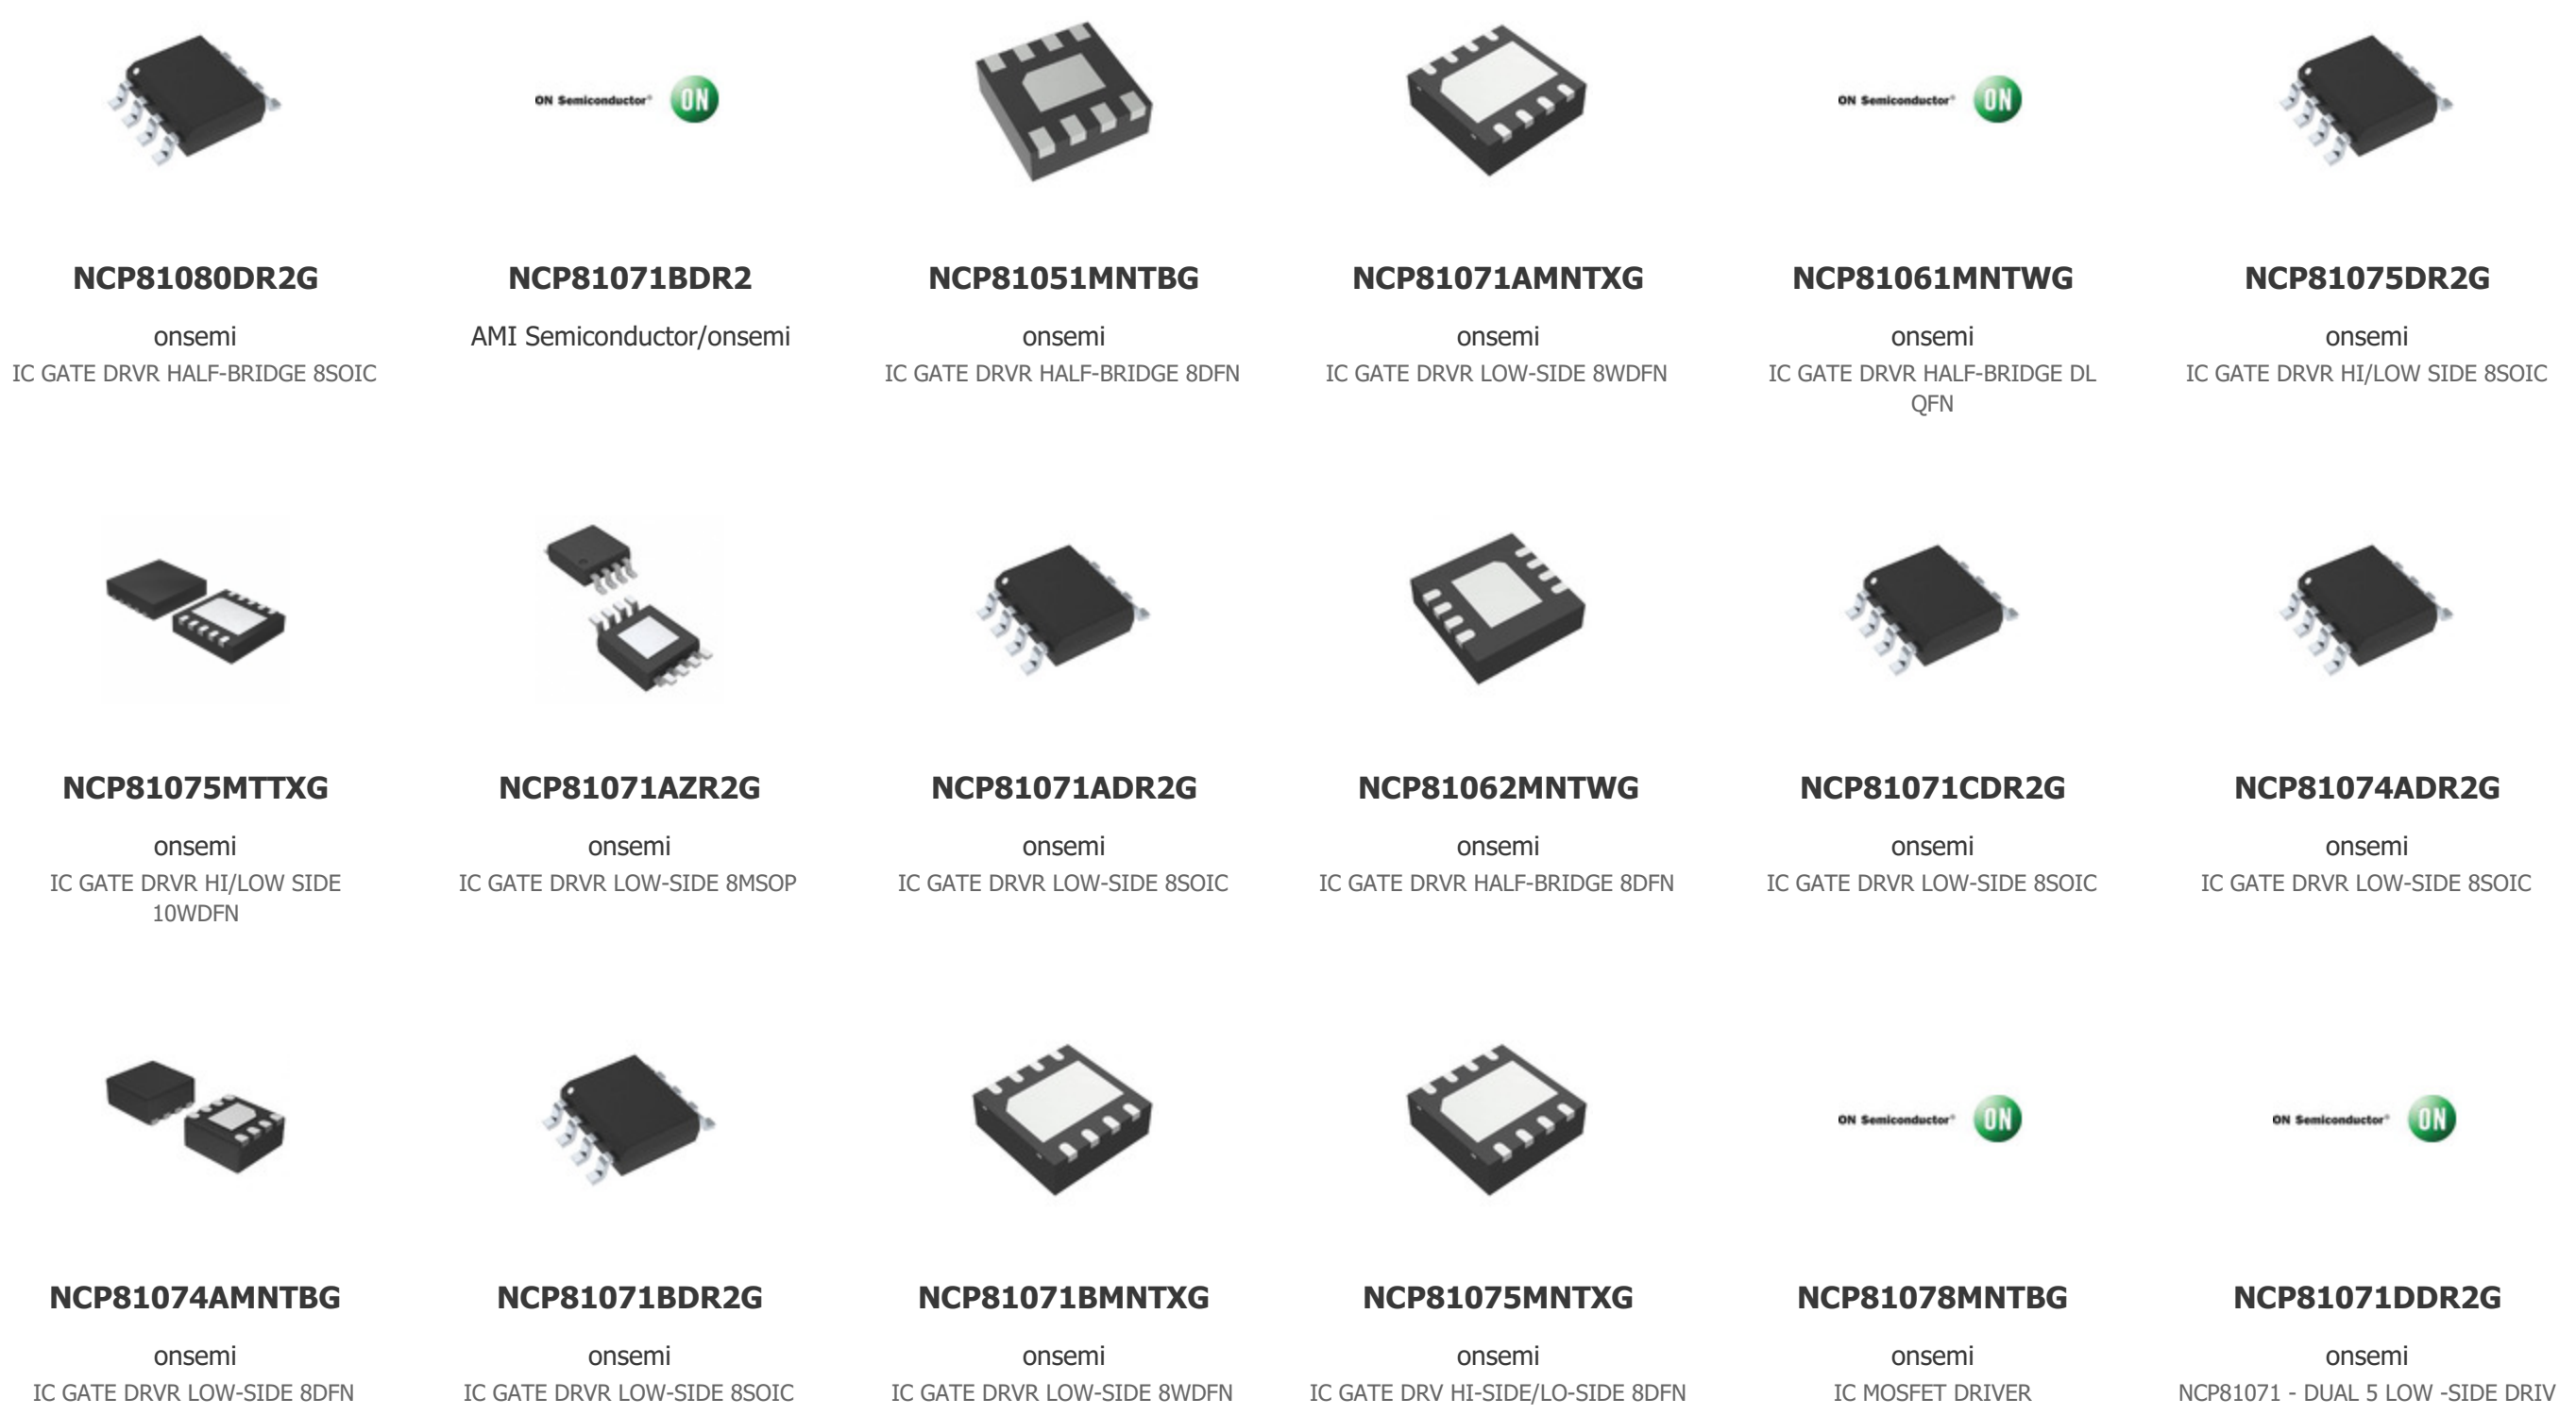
ON Semiconductor® ON

NCP81080DR2G
onsemi
IC GATE DRVR HALF-BRIDGE 8SOIC

NCP81071BDR2
AMI Semiconductor/onsemi

NCP81051MNTBG
onsemi
IC GATE DRVR HALF-BRIDGE 8DFN

NCP81071AMNTXG
onsemi
IC GATE DRVR LOW-SIDE 8WDFN

ON Semiconductor® ON

NCP81061MNTWG
onsemi
IC GATE DRVR HALF-BRIDGE DL QFN

NCP81075DR2G
onsemi
IC GATE DRVR HI/LOW SIDE 8SOIC

NCP81075MTTXG
onsemi
IC GATE DRVR HI/LOW SIDE 10WDFN

NCP81071AZR2G
onsemi
IC GATE DRVR LOW-SIDE 8MSOP

NCP81071ADR2G
onsemi
IC GATE DRVR LOW-SIDE 8SOIC

NCP81062MNTWG
onsemi
IC GATE DRVR HALF-BRIDGE 8DFN

NCP81071CDR2G
onsemi
IC GATE DRVR LOW-SIDE 8SOIC

NCP81074ADR2G
onsemi
IC GATE DRVR LOW-SIDE 8SOIC

NCP81074AMNTBG
onsemi
IC GATE DRVR LOW-SIDE 8DFN

NCP81071BDR2G
onsemi
IC GATE DRVR LOW-SIDE 8SOIC

NCP81071BMNTXG
onsemi
IC GATE DRVR LOW-SIDE 8WDFN

NCP81075MNTXG
onsemi
IC GATE DRV HI-SIDE/LO-SIDE 8DFN

ON Semiconductor® ON

NCP81078MNTBG
onsemi
IC MOSFET DRIVER

ON Semiconductor® ON

NCP81071DDR2G
onsemi
NCP81071 - DUAL 5 LOW -SIDE DRIV